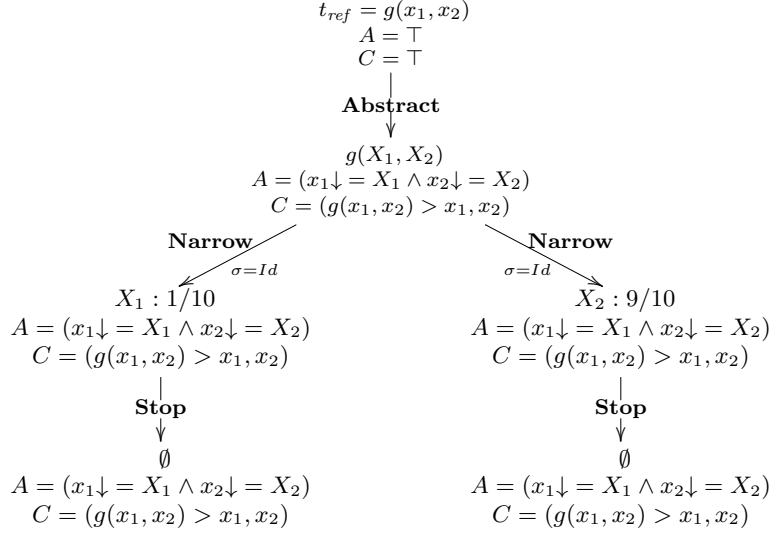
$t_{ref} = g(x_1, x_2)$
$A = \top$
$C = \top$

**Abstract**

$g(X_1, X_2)$
$A = (x_1\downarrow = X_1 \wedge x_2\downarrow = X_2)$
$C = (g(x_1, x_2) > x_1, x_2)$

**Narrow** $\sigma = Id$

**Narrow** $\sigma = Id$

$X_1 : 1/10$
$A = (x_1\downarrow = X_1 \wedge x_2\downarrow = X_2)$
$C = (g(x_1, x_2) > x_1, x_2)$

**Stop**

$\emptyset$
$A = (x_1\downarrow = X_1 \wedge x_2\downarrow = X_2)$
$C = (g(x_1, x_2) > x_1, x_2)$

$X_2 : 9/10$
$A = (x_1\downarrow = X_1 \wedge x_2\downarrow = X_2)$
$C = (g(x_1, x_2) > x_1, x_2)$

**Stop**

$\emptyset$
$A = (x_1\downarrow = X_1 \wedge x_2\downarrow = X_2)$
$C = (g(x_1, x_2) > x_1, x_2)$